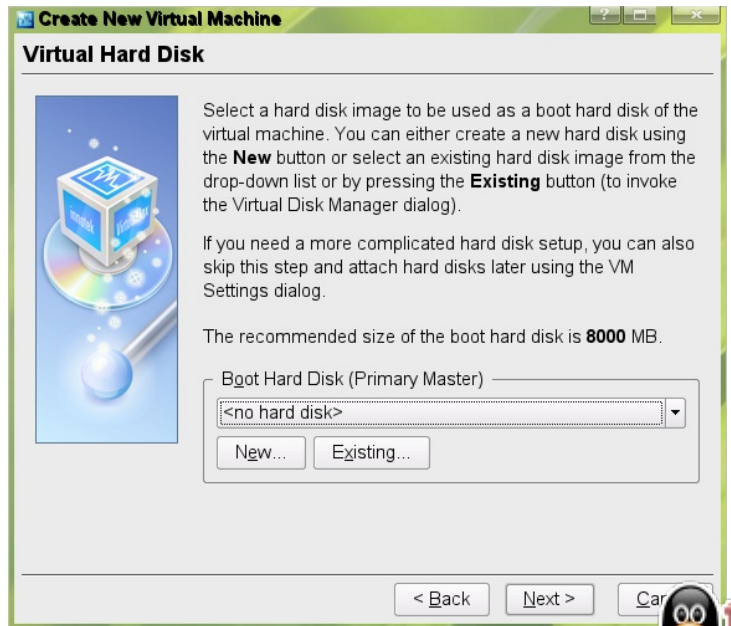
Create New Virtual Machine

?

Virtual Hard Disk

Select a hard disk image to be used as a boot hard disk of the virtual machine. You can either create a new hard disk using the **New** button or select an existing hard disk image from the drop-down list or by pressing the **Existing** button (to invoke the Virtual Disk Manager dialog).

If you need a more complicated hard disk setup, you can also skip this step and attach hard disks later using the VM Settings dialog.

The recommended size of the boot hard disk is **8000** MB.

Boot Hard Disk (Primary Master)

<no hard disk>

New...

Existing...

< Back

Next >

Ca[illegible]